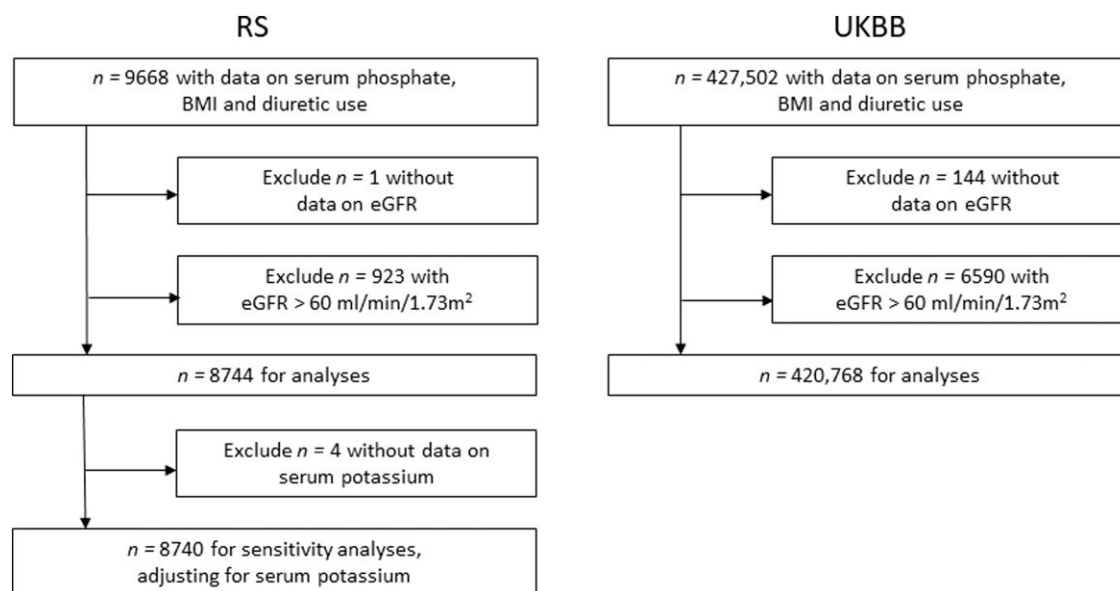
RS

$n$ = 9668 with data on serum phosphate, BMI and diuretic use

Exclude $n$ = 1 without data on eGFR

Exclude $n$ = 923 with eGFR > 60 ml/min/1.73m$^2$

$n$ = 8744 for analyses

Exclude $n$ = 4 without data on serum potassium

$n$ = 8740 for sensitivity analyses, adjusting for serum potassium

UKBB

$n$ = 427,502 with data on serum phosphate, BMI and diuretic use

Exclude $n$ = 144 without data on eGFR

Exclude $n$ = 6590 with eGFR > 60 ml/min/1.73m$^2$

$n$ = 420,768 for analyses